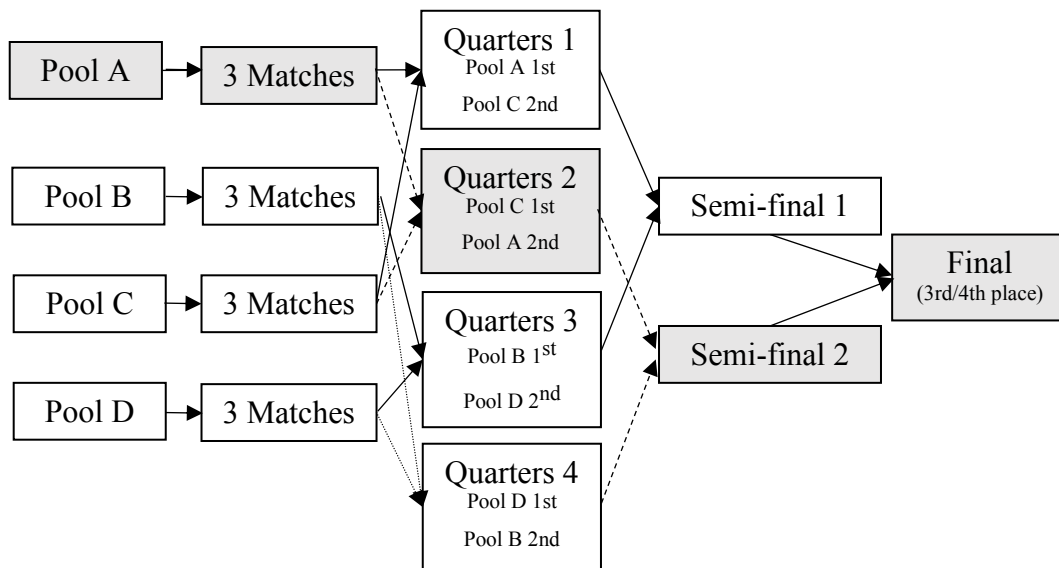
Pool A

3 Matches

Pool B

3 Matches

Pool C

3 Matches

Pool D

3 Matches

Quarters 1
Pool A 1st
Pool C 2nd

Quarters 2
Pool C 1st
Pool A 2nd

Quarters 3
Pool B 1$^{st}$
Pool D 2$^{nd}$

Quarters 4
Pool D 1st
Pool B 2nd

Semi-final 1

Semi-final 2

Final
(3rd/4th place)